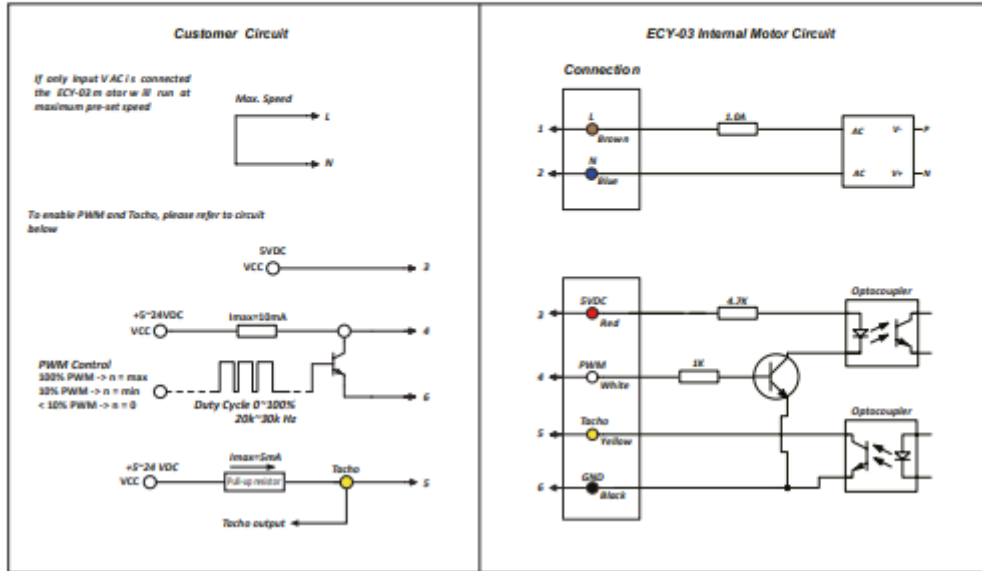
Customer Circuit

If only input V AC i s connected the ECY-03 m otor w ill run at maximum pre-set speed

Max. Speed

L

N

To enable PWM and Tacho, please refer to circuit below

5VDC

VCC

3

+5~24VDC

VCC

Imax=10mA

4

PWM Control
100% PWM -> n = max
10% PWM -> n = min
< 10% PWM -> n = 0

Duty Cycle 0~100%
20k~30k Hz

6

+5~24 VDC

VCC

Imax=5mA

Pull-up resistor

Tacho

5

Tacho output

ECY-03 Internal Motor Circuit

Connection

1

L
Brown

1.0A

AC

V-

P

2

N
Blue

AC

V+

N

3

5VDC
Red

4.7K

Optocoupler

4

PWM
White

1K

5

Tacho
Yellow

Optocoupler

6

GND
Black